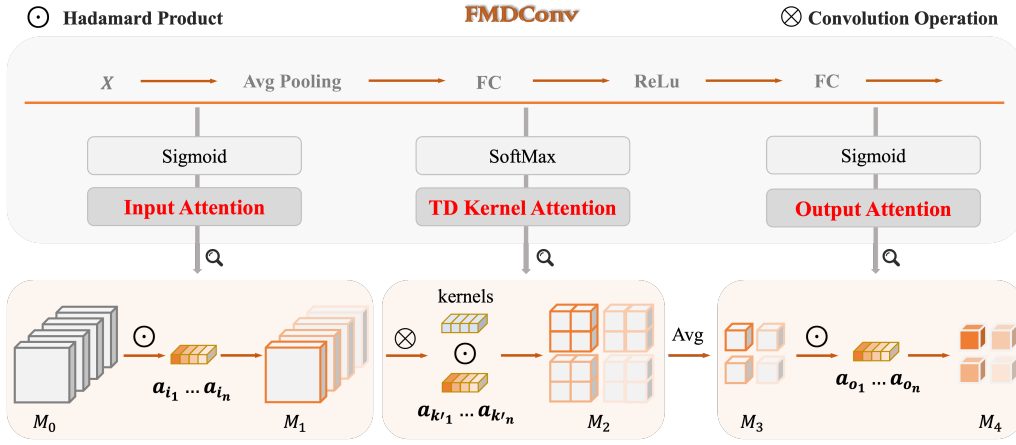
$\odot$ Hadamard Product

FMDConv

$\otimes$ Convolution Operation

$X$ Avg Pooling FC ReLu FC

Sigmoid

Input Attention

SoftMax

TD Kernel Attention

Sigmoid

Output Attention

$M_0$ $\odot$ $a_{i_1} \dots a_{i_n}$ $M_1$

$\otimes$ kernels $\odot$ $a_{k'_1} \dots a_{k'_n}$ $M_2$

Avg

$M_3$ $\odot$ $a_{o_1} \dots a_{o_n}$ $M_4$